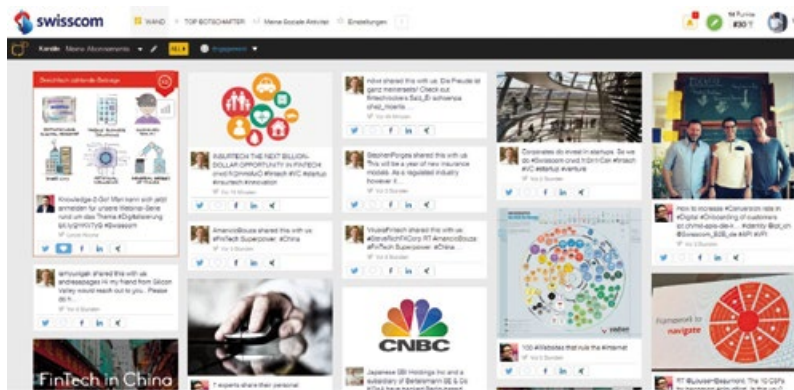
swisscom

WAND · TOP BOTSCHAFTER · Meine Soziale Aktivität · Einstellungen

Kanäle · Meine Abonnements · Engagement

Geschlecht zählende Beiträge

Knowledge-2-Go! Wer kann sich jetzt anmelden für unsere Webinar-Serie rund um das Thema #Digitalisierung bit.ly/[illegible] @swisscom

INSURTECH THE NEXT BILLION-DOLLAR OPPORTUNITY IN FINTECH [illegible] #fintech #VC #startup #insurtech #innovation

AmancioBouza shared this with us: #FinTech Superpower: #China

mdve shared this with us: Die Freude ist ganz meinerseits! Check out fintechrockers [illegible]

StephenForgets shared this with us: This will be a year of new insurance models. As a regulated industry however it...

VisualFintech shared this with us: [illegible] RT AmancioBouza #FinTech Superpower: #China

Corporates do invest in startups. So we do @Swisscom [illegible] #fintech #VC #startup #venture

How to increase #Conversion rate in #Digital #Onboarding of customers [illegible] #identity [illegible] #API #VPI

Japanese SBI Holdings Inc and a subsidiary of Beteiligungen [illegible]

100 #Wildcards that rule the #internet

RT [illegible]

7 experts share their personal

FinTech in China

CNBC

navigate